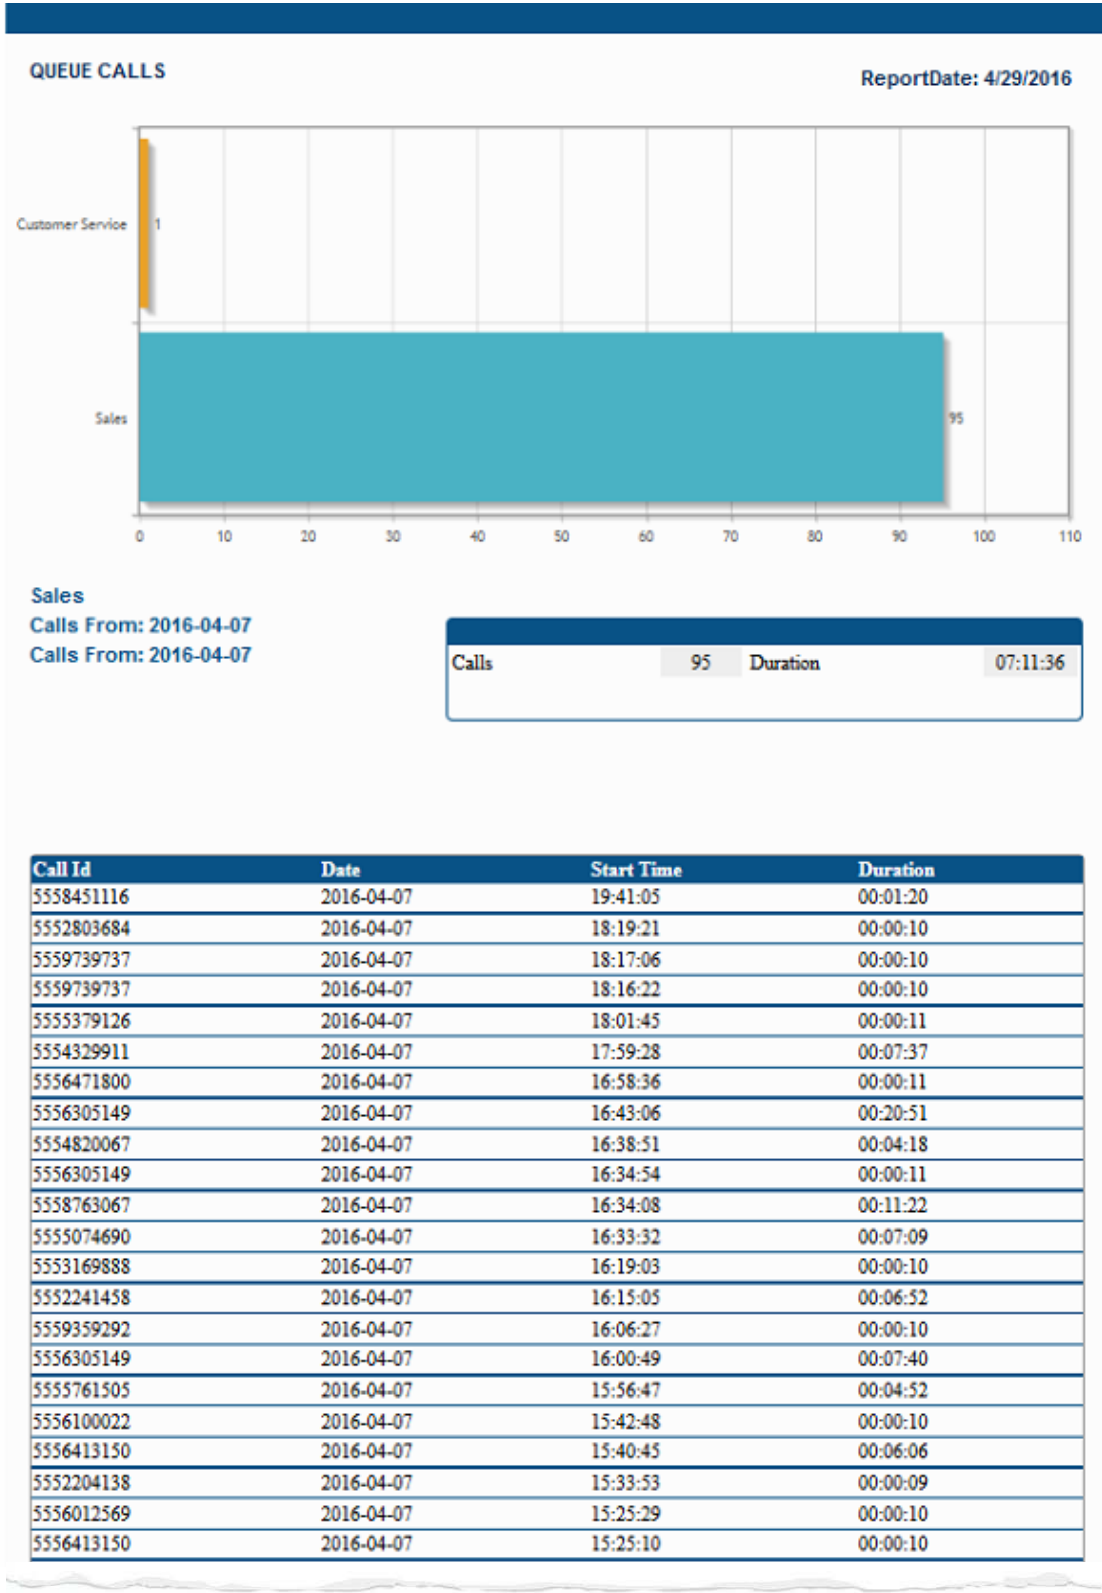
QUEUE CALLS

ReportDate: 4/29/2016

Customer Service
1
Sales
95
0 10 20 30 40 50 60 70 80 90 100 110

Sales
Calls From: 2016-04-07
Calls From: 2016-04-07

| Calls | 95 | Duration | 07:11:36 |
|---|---|---|---|

| Call Id | Date | Start Time | Duration |
|---|---|---|---|
| 5558451116 | 2016-04-07 | 19:41:05 | 00:01:20 |
| 5552803684 | 2016-04-07 | 18:19:21 | 00:00:10 |
| 5559739737 | 2016-04-07 | 18:17:06 | 00:00:10 |
| 5559739737 | 2016-04-07 | 18:16:22 | 00:00:10 |
| 5555379126 | 2016-04-07 | 18:01:45 | 00:00:11 |
| 5554329911 | 2016-04-07 | 17:59:28 | 00:07:37 |
| 5556471800 | 2016-04-07 | 16:58:36 | 00:00:11 |
| 5556305149 | 2016-04-07 | 16:43:06 | 00:20:51 |
| 5554820067 | 2016-04-07 | 16:38:51 | 00:04:18 |
| 5556305149 | 2016-04-07 | 16:34:54 | 00:00:11 |
| 5558763067 | 2016-04-07 | 16:34:08 | 00:11:22 |
| 5555074690 | 2016-04-07 | 16:33:32 | 00:07:09 |
| 5553169888 | 2016-04-07 | 16:19:03 | 00:00:10 |
| 5552241458 | 2016-04-07 | 16:15:05 | 00:06:52 |
| 5559359292 | 2016-04-07 | 16:06:27 | 00:00:10 |
| 5556305149 | 2016-04-07 | 16:00:49 | 00:07:40 |
| 5555761505 | 2016-04-07 | 15:56:47 | 00:04:52 |
| 5556100022 | 2016-04-07 | 15:42:48 | 00:00:10 |
| 5556413150 | 2016-04-07 | 15:40:45 | 00:06:06 |
| 5552204138 | 2016-04-07 | 15:33:53 | 00:00:09 |
| 5556012569 | 2016-04-07 | 15:25:29 | 00:00:10 |
| 5556413150 | 2016-04-07 | 15:25:10 | 00:00:10 |